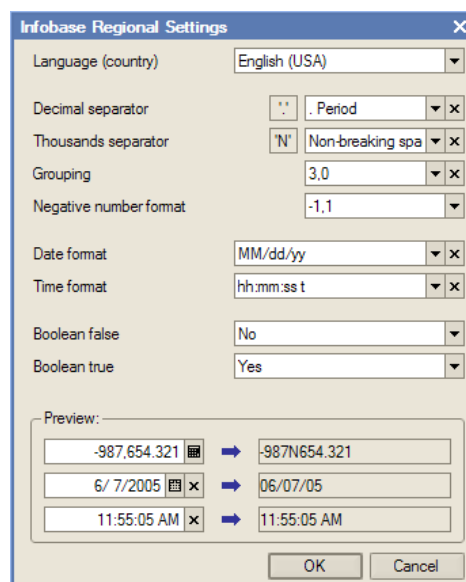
Infobase Regional Settings

Language (country) English (USA)

Decimal separator '.' . Period

Thousands separator 'N' Non-breaking spa

Grouping 3,0

Negative number format -1,1

Date format MM/dd/yy

Time format hh:mm:ss t

Boolean false No

Boolean true Yes

Preview:

-987,654.321 → -987N654.321

6/ 7/2005 → 06/07/05

11:55:05 AM → 11:55:05 AM

OK Cancel